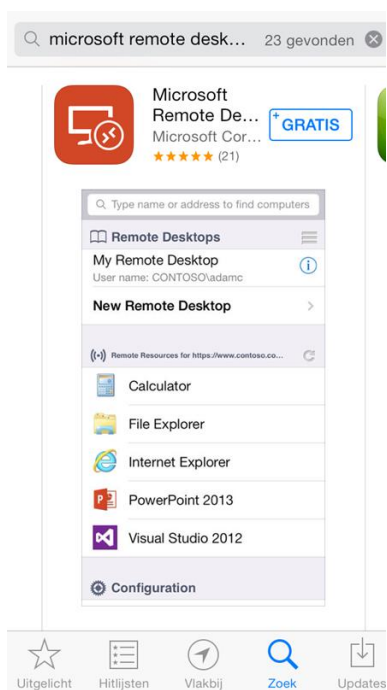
microsoft remote desk... 23 gevonden

Microsoft Remote De... Microsoft Cor... ★★★★★ (21)

GRATIS

Type name or address to find computers

Remote Desktops

My Remote Desktop
User name: CONTOSO\adamc

New Remote Desktop

Remote Resources for https://www.contoso.co...

Calculator

File Explorer

Internet Explorer

PowerPoint 2013

Visual Studio 2012

Configuration

Uitgelicht Hitlijsten Vlakbij Zoek Updates